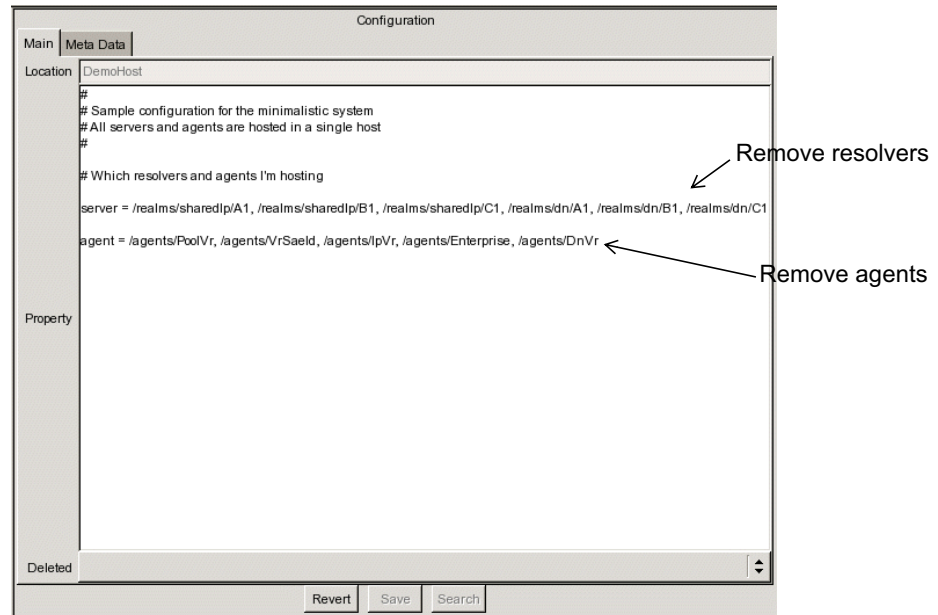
Configuration

Main | Meta Data

Location DemoHost

#
# Sample configuration for the minimalistic system
# All servers and agents are hosted in a single host
#

# Which resolvers and agents I'm hosting

Remove resolvers

server = /realms/sharedIp/A1, /realms/sharedIp/B1, /realms/sharedIp/C1, /realms/dn/A1, /realms/dn/B1, /realms/dn/C1

agent = /agents/PoolVr, /agents/VrSaeId, /agents/IpVr, /agents/Enterprise, /agents/DnVr

Remove agents

Property

Deleted

Revert Save Search